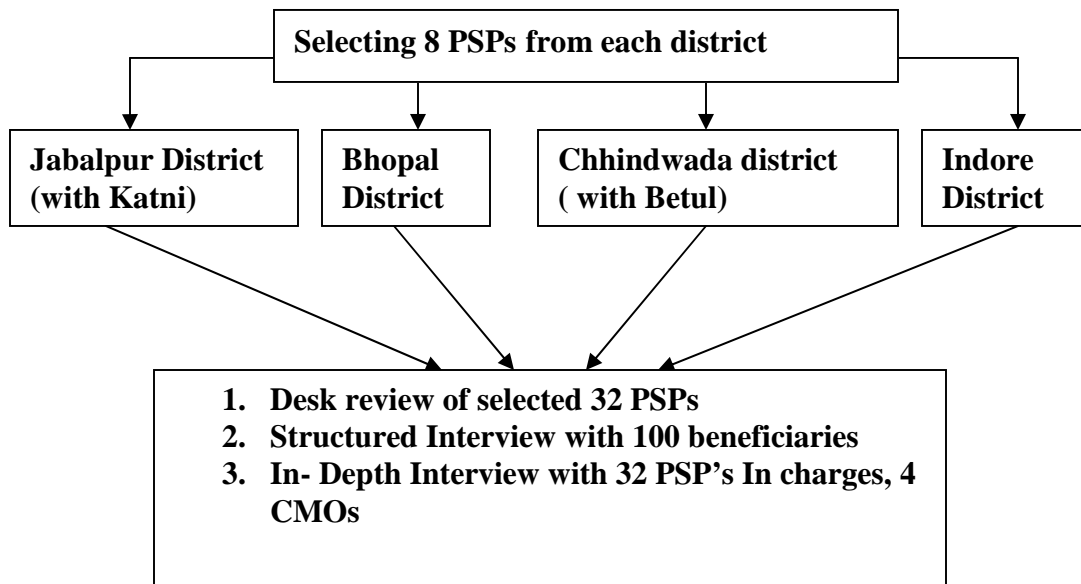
Selecting 8 PSPs from each district

Jabalpur District (with Katni)

Bhopal District

Chhindwada district ( with Betul)

Indore District

1. Desk review of selected 32 PSPs
2. Structured Interview with 100 beneficiaries
3. In- Depth Interview with 32 PSP's In charges, 4 CMOs